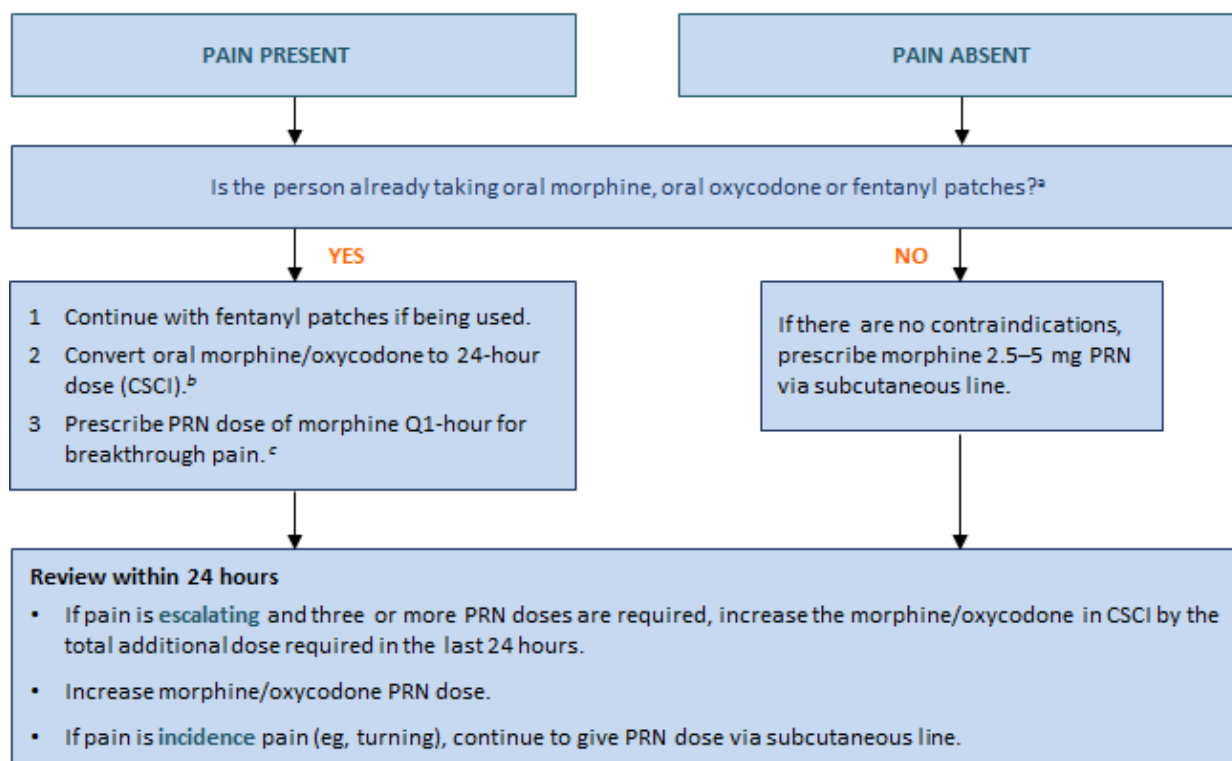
PAIN PRESENT

PAIN ABSENT

Is the person already taking oral morphine, oral oxycodone or fentanyl patches?$^{a}$

YES

NO

1 Continue with fentanyl patches if being used.

2 Convert oral morphine/oxycodone to 24-hour dose (CSCI).$^{b}$

3 Prescribe PRN dose of morphine Q1-hour for breakthrough pain.$^{c}$

If there are no contraindications, prescribe morphine 2.5–5 mg PRN via subcutaneous line.

Review within 24 hours

• If pain is escalating and three or more PRN doses are required, increase the morphine/oxycodone in CSCI by the total additional dose required in the last 24 hours.

• Increase morphine/oxycodone PRN dose.

• If pain is incidence pain (eg, turning), continue to give PRN dose via subcutaneous line.